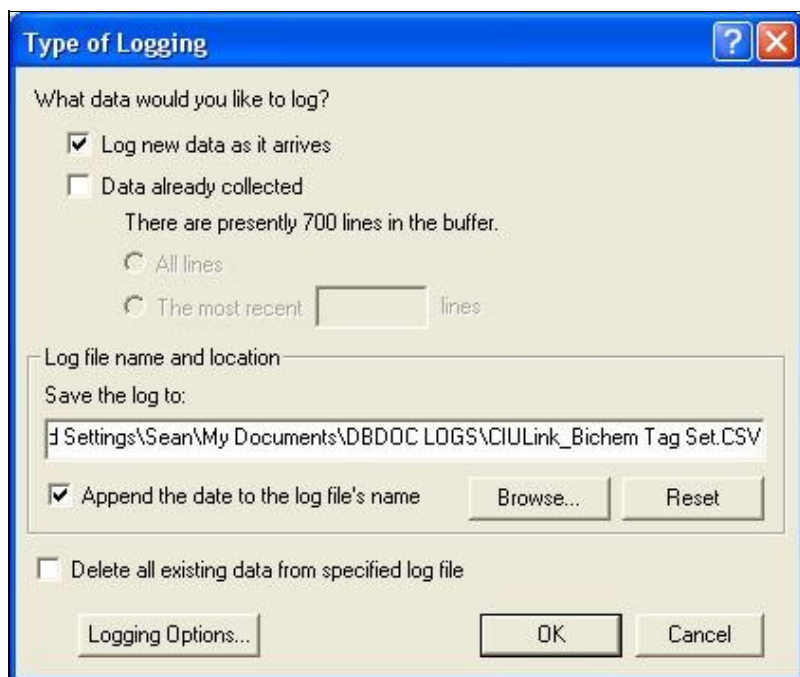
Type of Logging

?

What data would you like to log?

Log new data as it arrives

Data already collected

There are presently 700 lines in the buffer.

All lines

The most recent lines

Log file name and location

Save the log to:

d Settings\Sean\My Documents\DBDOC LOGS\CIULink_Bichem Tag Set.CSV

Append the date to the log file's name

Browse...

Reset

Delete all existing data from specified log file

Logging Options...

OK

Cancel